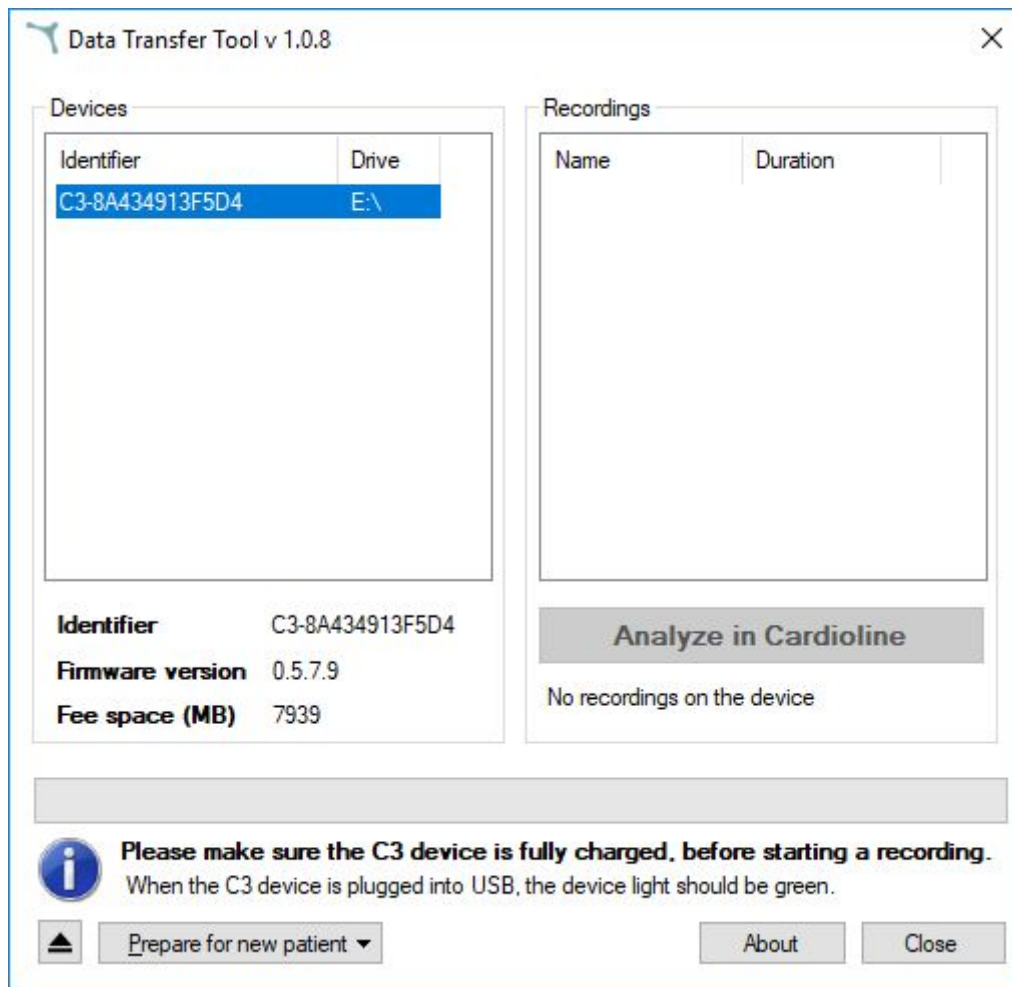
Data Transfer Tool v 1.0.8

Devices

| Identifier | Drive |
|---|---|
| C3-8A434913F5D4 | E:\ |

Identifier C3-8A434913F5D4
Firmware version 0.5.7.9
Fee space (MB) 7939

Recordings

| Name | Duration |
|---|---|

Analyze in Cardioline

No recordings on the device

Please make sure the C3 device is fully charged, before starting a recording.
When the C3 device is plugged into USB, the device light should be green.

Prepare for new patient

About

Close